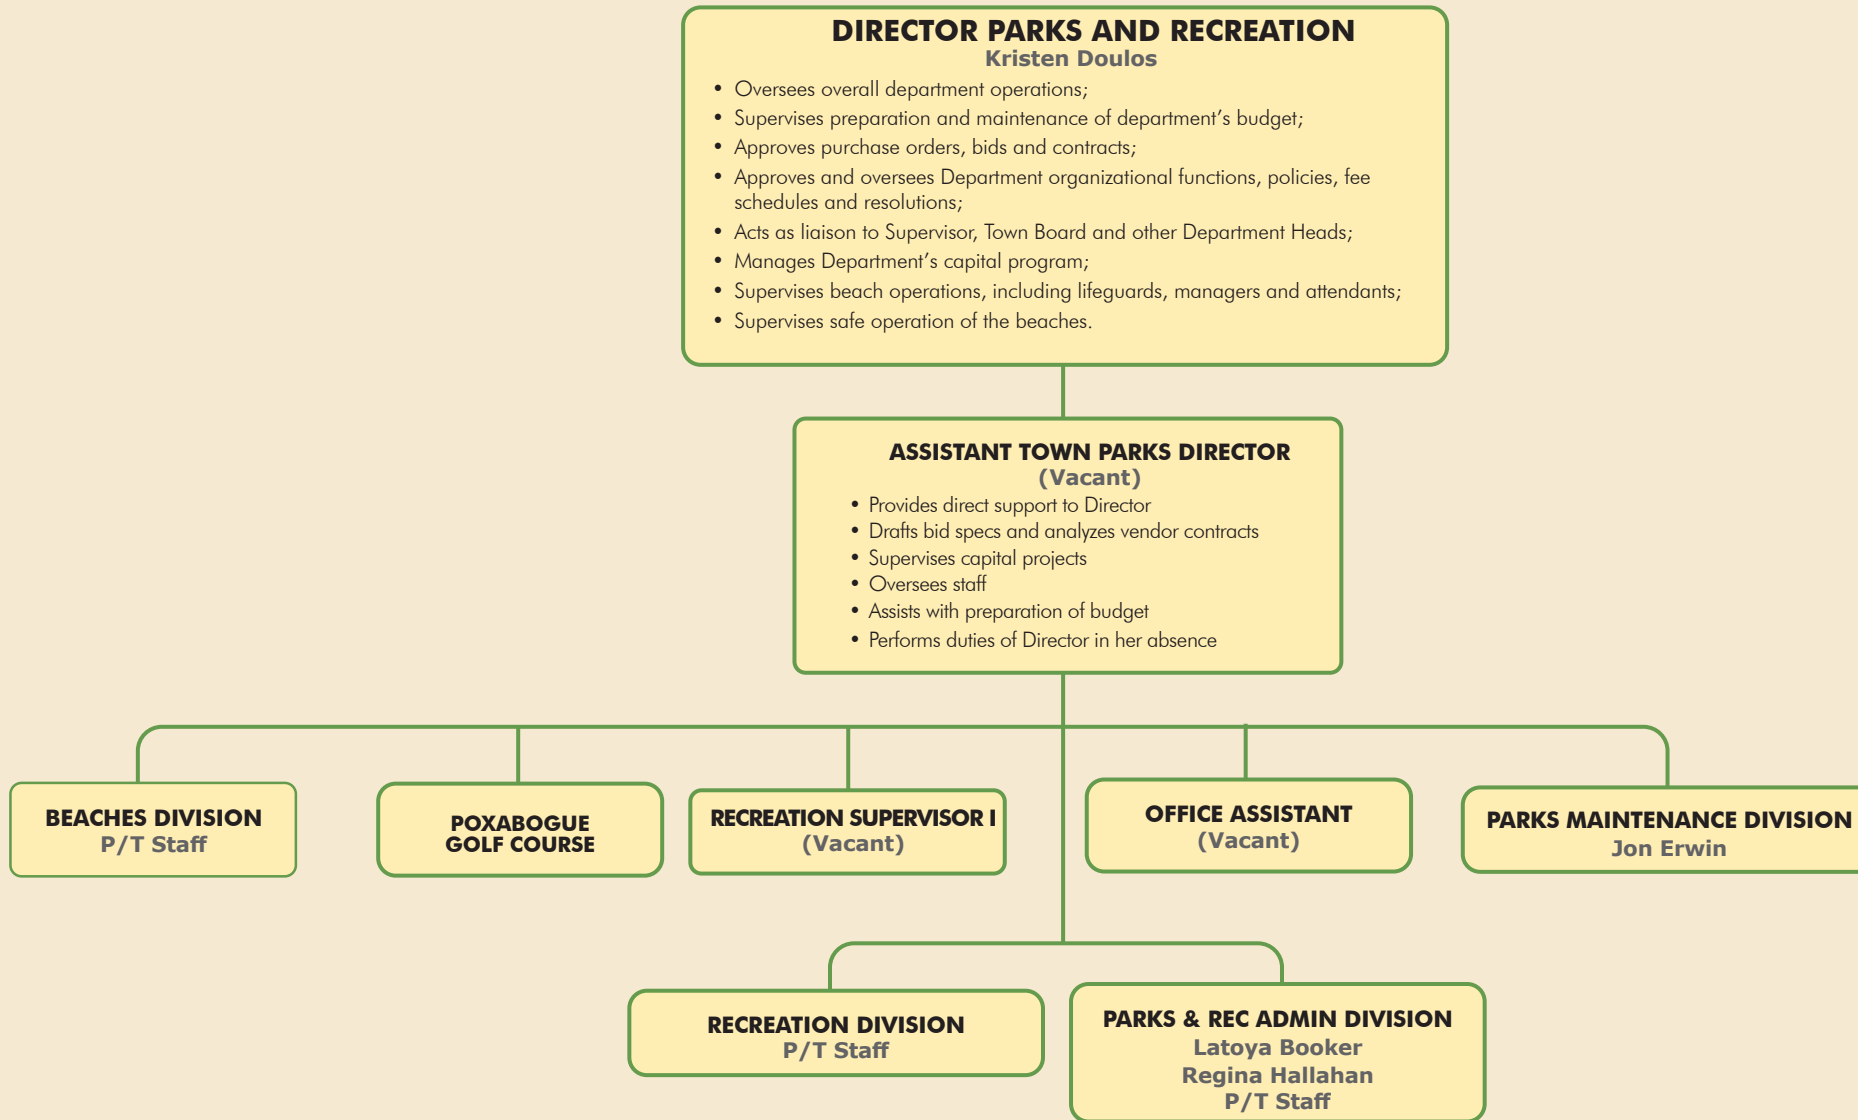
DIRECTOR PARKS AND RECREATION
Kristen Doulos

- Oversees overall department operations;
- Supervises preparation and maintenance of department's budget;
- Approves purchase orders, bids and contracts;
- Approves and oversees Department organizational functions, policies, fee schedules and resolutions;
- Acts as liaison to Supervisor, Town Board and other Department Heads;
- Manages Department's capital program;
- Supervises beach operations, including lifeguards, managers and attendants;
- Supervises safe operation of the beaches.

ASSISTANT TOWN PARKS DIRECTOR
(Vacant)

- Provides direct support to Director
- Drafts bid specs and analyzes vendor contracts
- Supervises capital projects
- Oversees staff
- Assists with preparation of budget
- Performs duties of Director in her absence

BEACHES DIVISION
P/T Staff

POXABOGUE GOLF COURSE

RECREATION SUPERVISOR I
(Vacant)

OFFICE ASSISTANT
(Vacant)

PARKS MAINTENANCE DIVISION
Jon Erwin

RECREATION DIVISION
P/T Staff

PARKS & REC ADMIN DIVISION
Latoya Booker
Regina Hallahan
P/T Staff